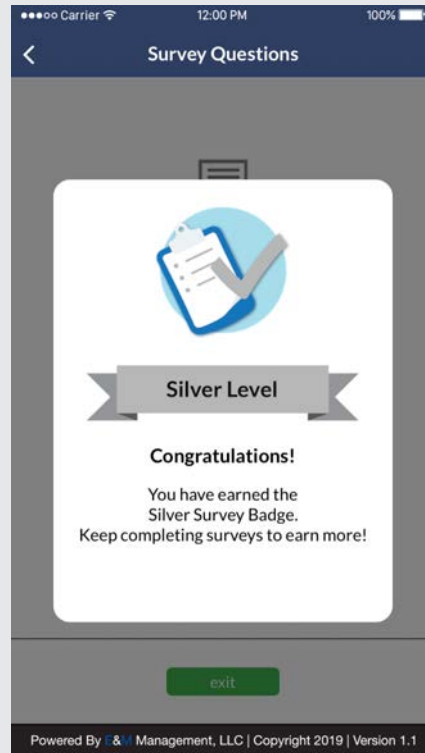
●●●○○ Carrier

12:00 PM

100%

<

Survey Questions

Silver Level

Congratulations!

You have earned the Silver Survey Badge. Keep completing surveys to earn more!

exit

Powered By E&M Management, LLC | Copyright 2019 | Version 1.1